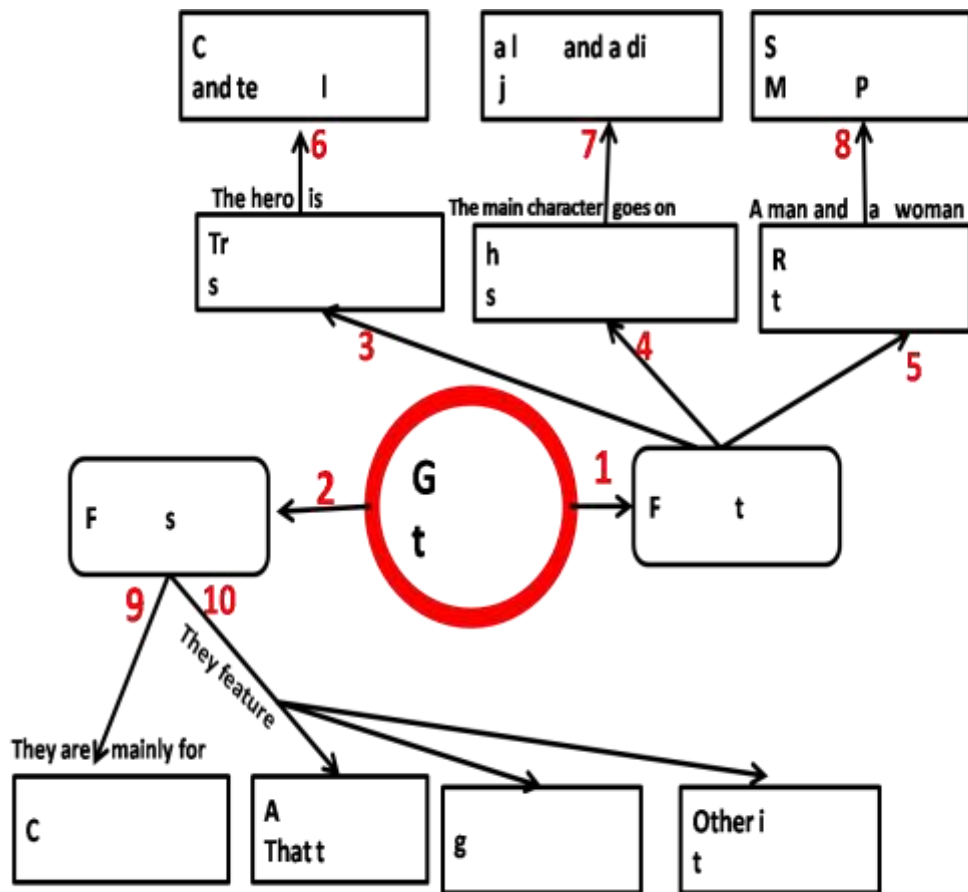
C
and te l

a l and a di
j

S
M P

6

7

8

The hero is

The main character goes on

A man and a woman

Tr
s

h
s

R
t

3

4

5

G
t

2

1

F s

F t

9

10

They feature

They are mainly for

C

A
That t

g

Other i
t